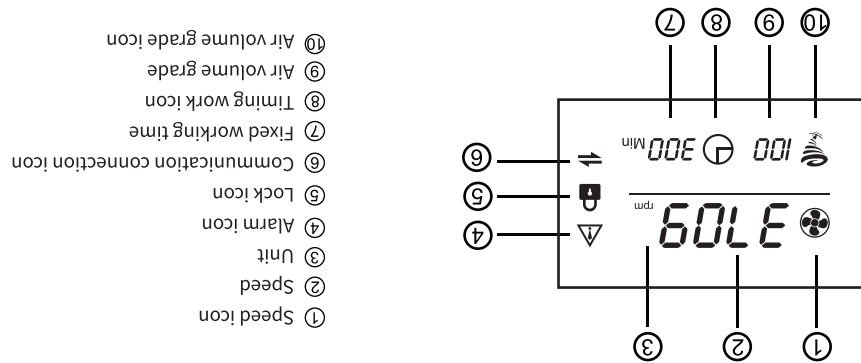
① Speed icon
② Speed
③ Unit
④ Alarm icon
⑤ Lock icon
⑥ Communication connection icon
⑦ Fixed working time
⑧ Timing work icon
⑨ Air volume grade
⑩ Air volume grade icon

⑩ ⑨ ⑧ ⑦

100 300 Min

⑥

③ ② ①

3706 rpm

④ ⑤